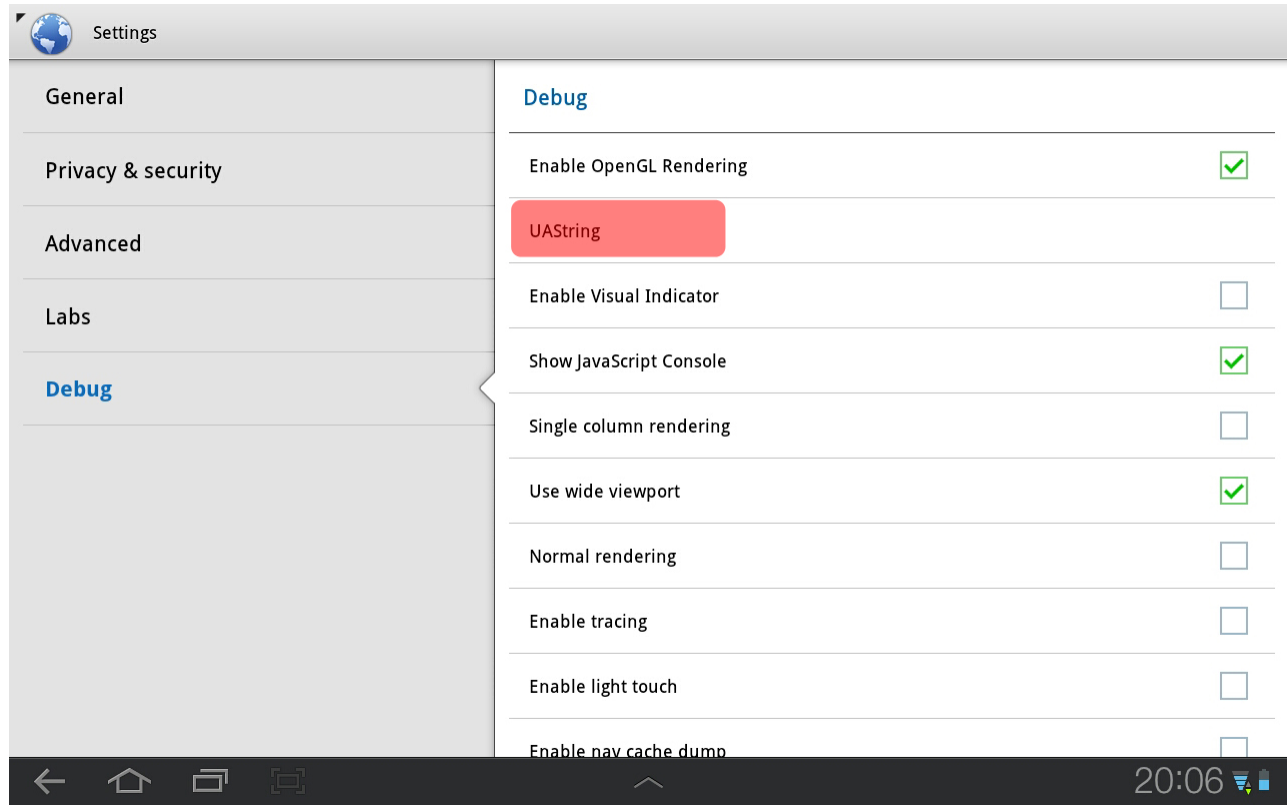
Settings

General

Privacy & security

Advanced

Labs

Debug

Debug

Enable OpenGL Rendering

UAString

Enable Visual Indicator

Show JavaScript Console

Single column rendering

Use wide viewport

Normal rendering

Enable tracing

Enable light touch

Enable nav cache dump

20:06